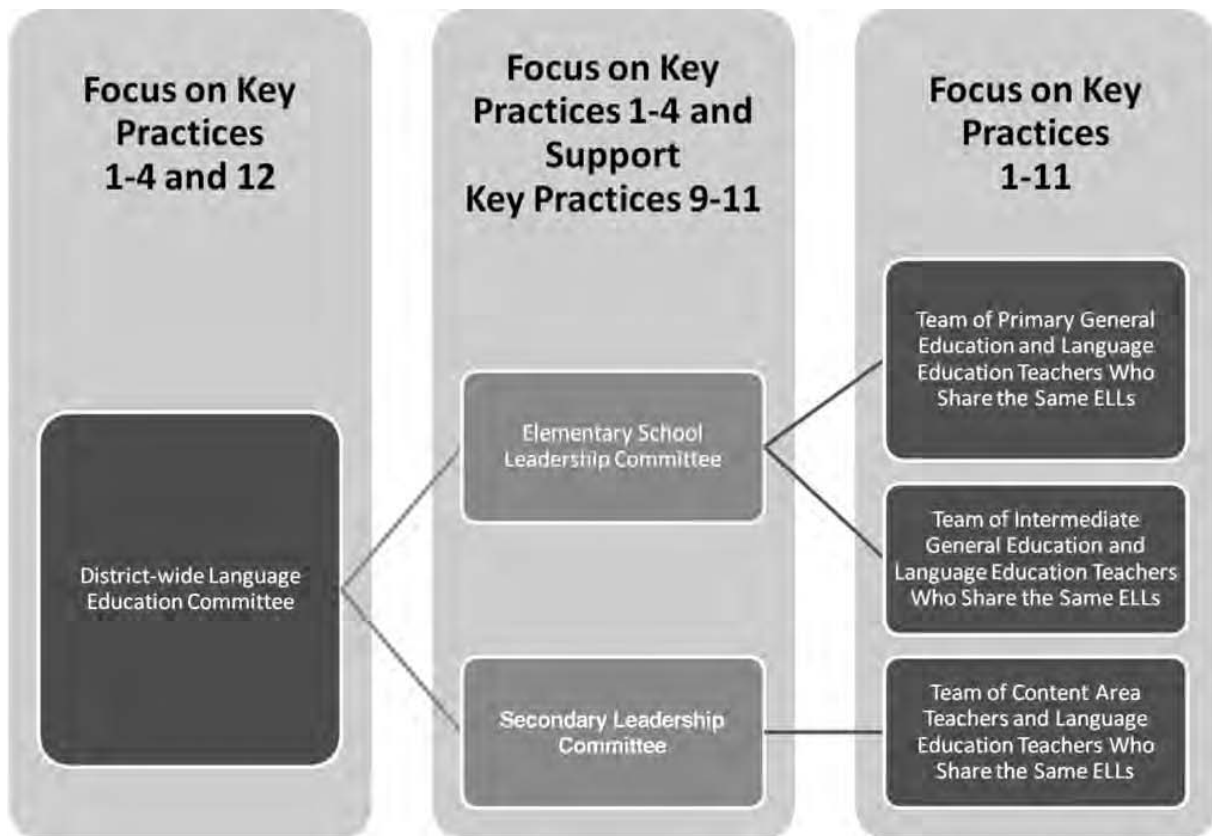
Focus on Key Practices 1-4 and 12

District-wide Language Education Committee

Focus on Key Practices 1-4 and Support Key Practices 9-11

Elementary School Leadership Committee

Secondary Leadership Committee

Focus on Key Practices 1-11

Team of Primary General Education and Language Education Teachers Who Share the Same ELLs

Team of Intermediate General Education and Language Education Teachers Who Share the Same ELLs

Team of Content Area Teachers and Language Education Teachers Who Share the Same ELLs